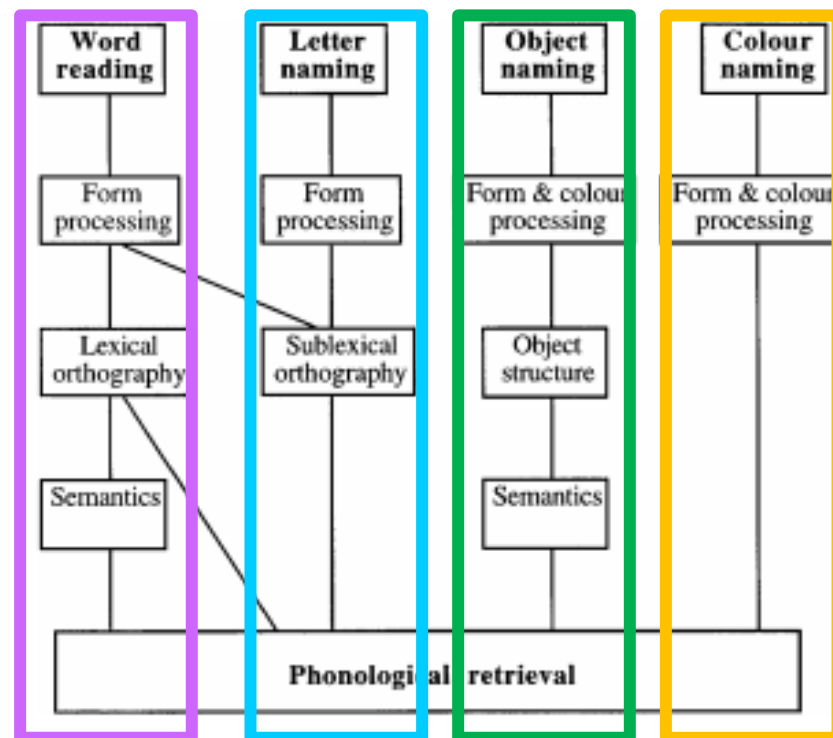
Word reading

Letter naming

Object naming

Colour naming

Form processing

Form processing

Form & colour processing

Form & colour processing

Lexical orthography

Sublexical orthography

Object structure

Semantics

Semantics

Phonological retrieval